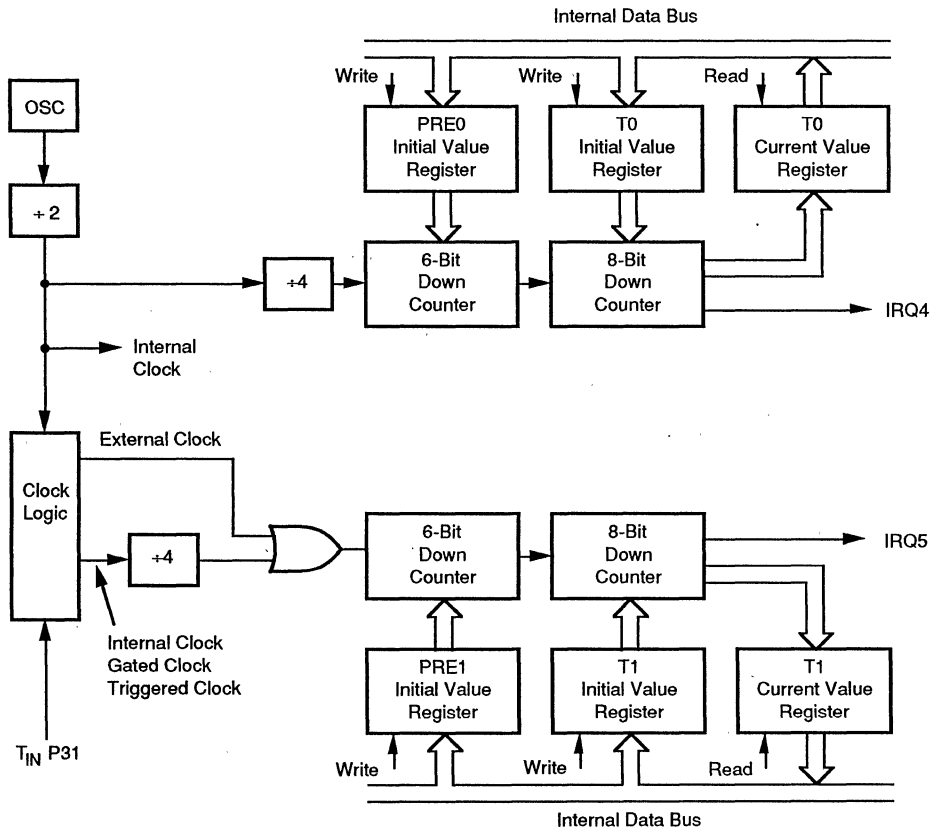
Internal Data Bus

Write

Write

Read

OSC

PRE0 Initial Value Register

T0 Initial Value Register

T0 Current Value Register

÷ 2

÷4

6-Bit Down Counter

8-Bit Down Counter

IRQ4

Internal Clock

External Clock

Clock Logic

÷4

6-Bit Down Counter

8-Bit Down Counter

IRQ5

Internal Clock Gated Clock Triggered Clock

PRE1 Initial Value Register

T1 Initial Value Register

T1 Current Value Register

$T_{IN}$ P31

Write

Write

Read

Internal Data Bus